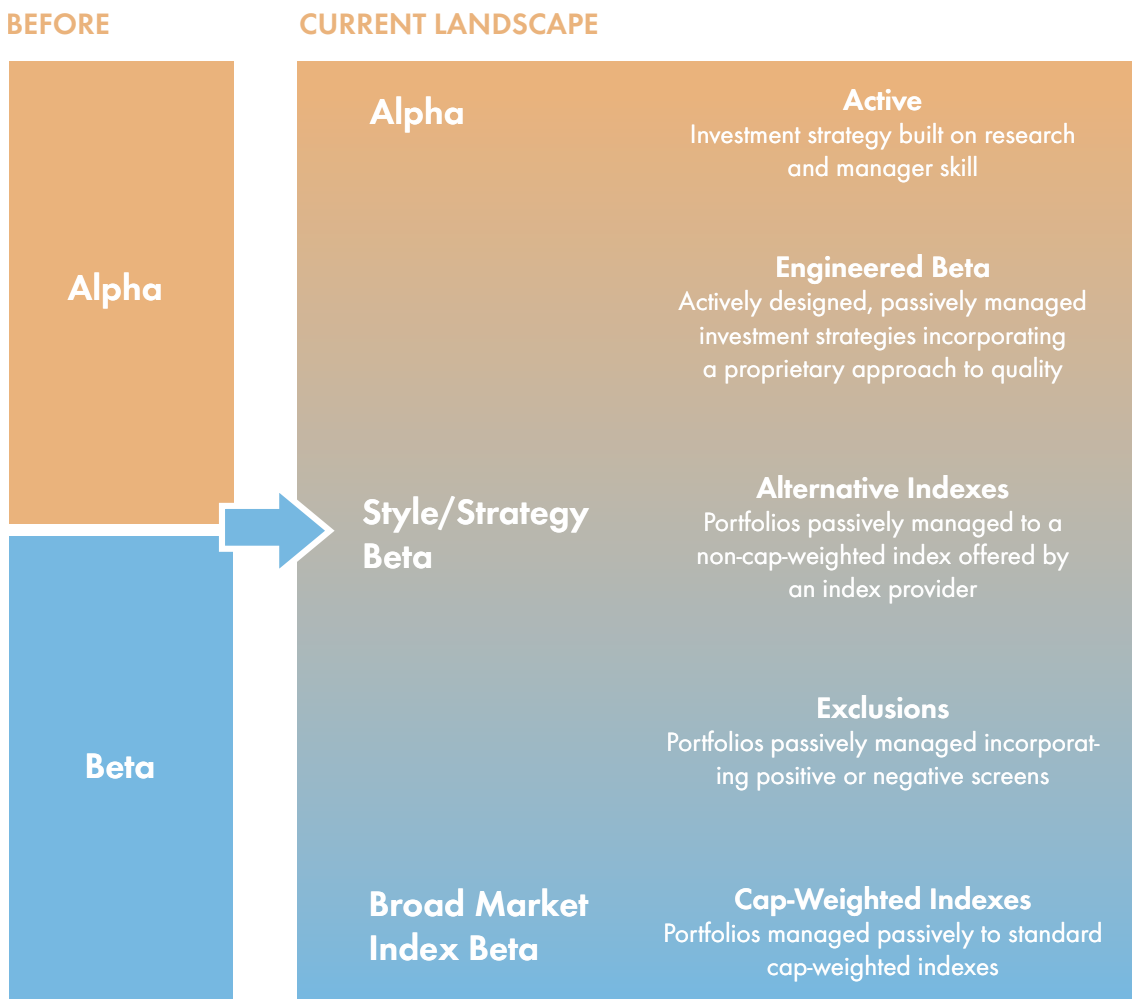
BEFORE

Alpha

Beta

CURRENT LANDSCAPE

Alpha

Active
Investment strategy built on research and manager skill

Engineered Beta
Actively designed, passively managed investment strategies incorporating a proprietary approach to quality

Style/Strategy Beta

Alternative Indexes
Portfolios passively managed to a non-cap-weighted index offered by an index provider

Exclusions
Portfolios passively managed incorporating positive or negative screens

Broad Market Index Beta

Cap-Weighted Indexes
Portfolios managed passively to standard cap-weighted indexes